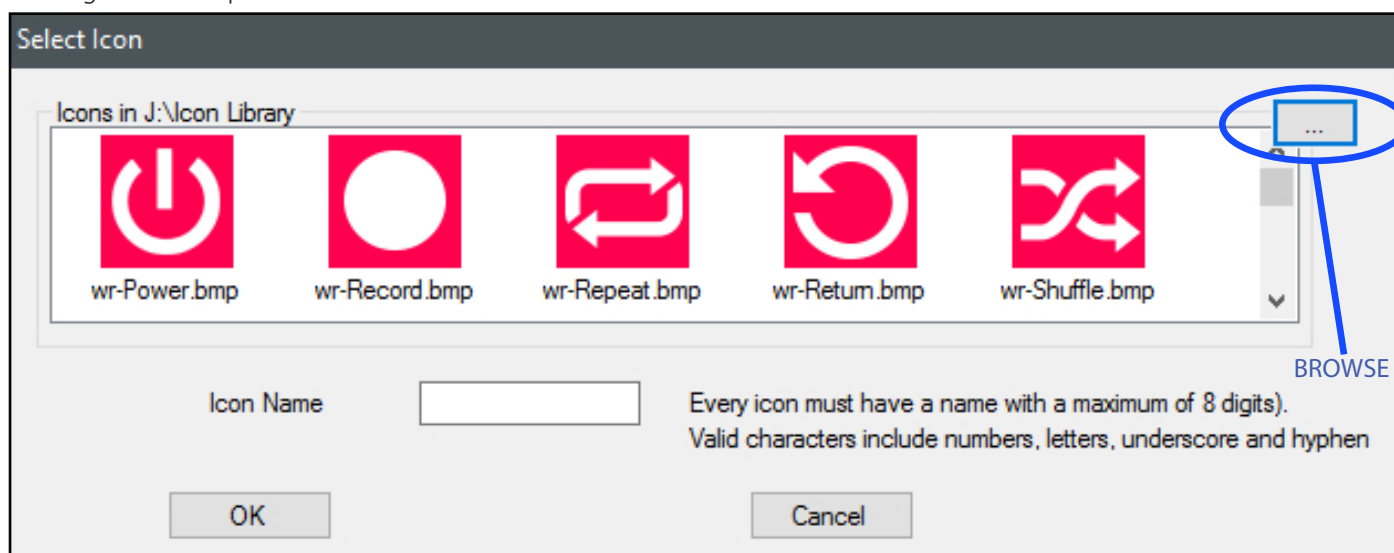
Select Icon

Icons in J:\Icon Library

...

wr-Power.bmp

wr-Record.bmp

wr-Repeat.bmp

wr-Return.bmp

wr-Shuffle.bmp

BROWSE

Icon Name

Every icon must have a name with a maximum of 8 digits). Valid characters include numbers, letters, underscore and hyphen

OK

Cancel